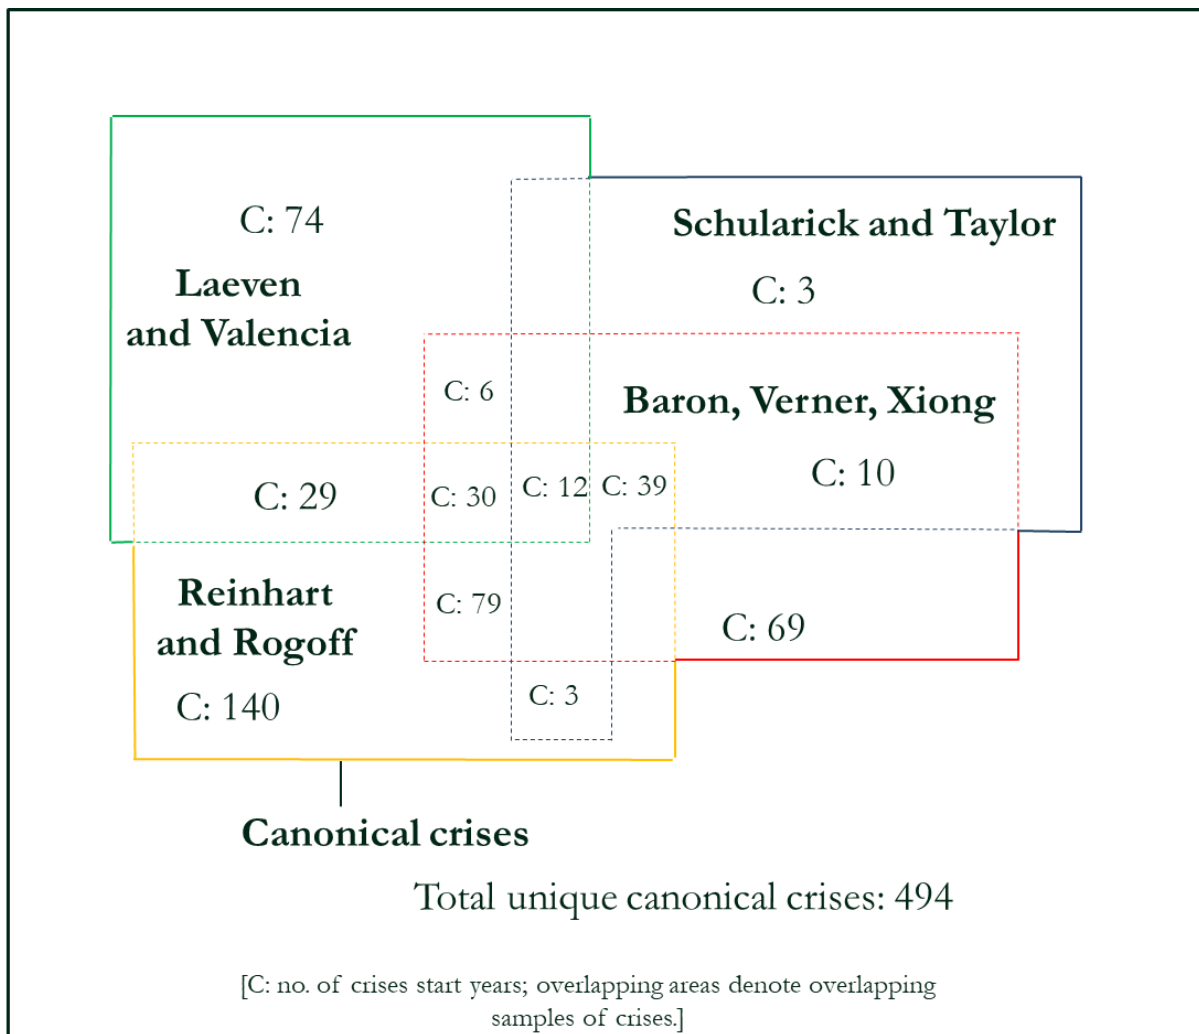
C: 74

Laeven and Valencia

Schularick and Taylor

C: 3

C: 6

Baron, Verner, Xiong

C: 10

C: 29

C: 30

C: 12

C: 39

Reinhart and Rogoff

C: 79

C: 69

C: 140

C: 3

Canonical crises

Total unique canonical crises: 494

[C: no. of crises start years; overlapping areas denote overlapping samples of crises.]